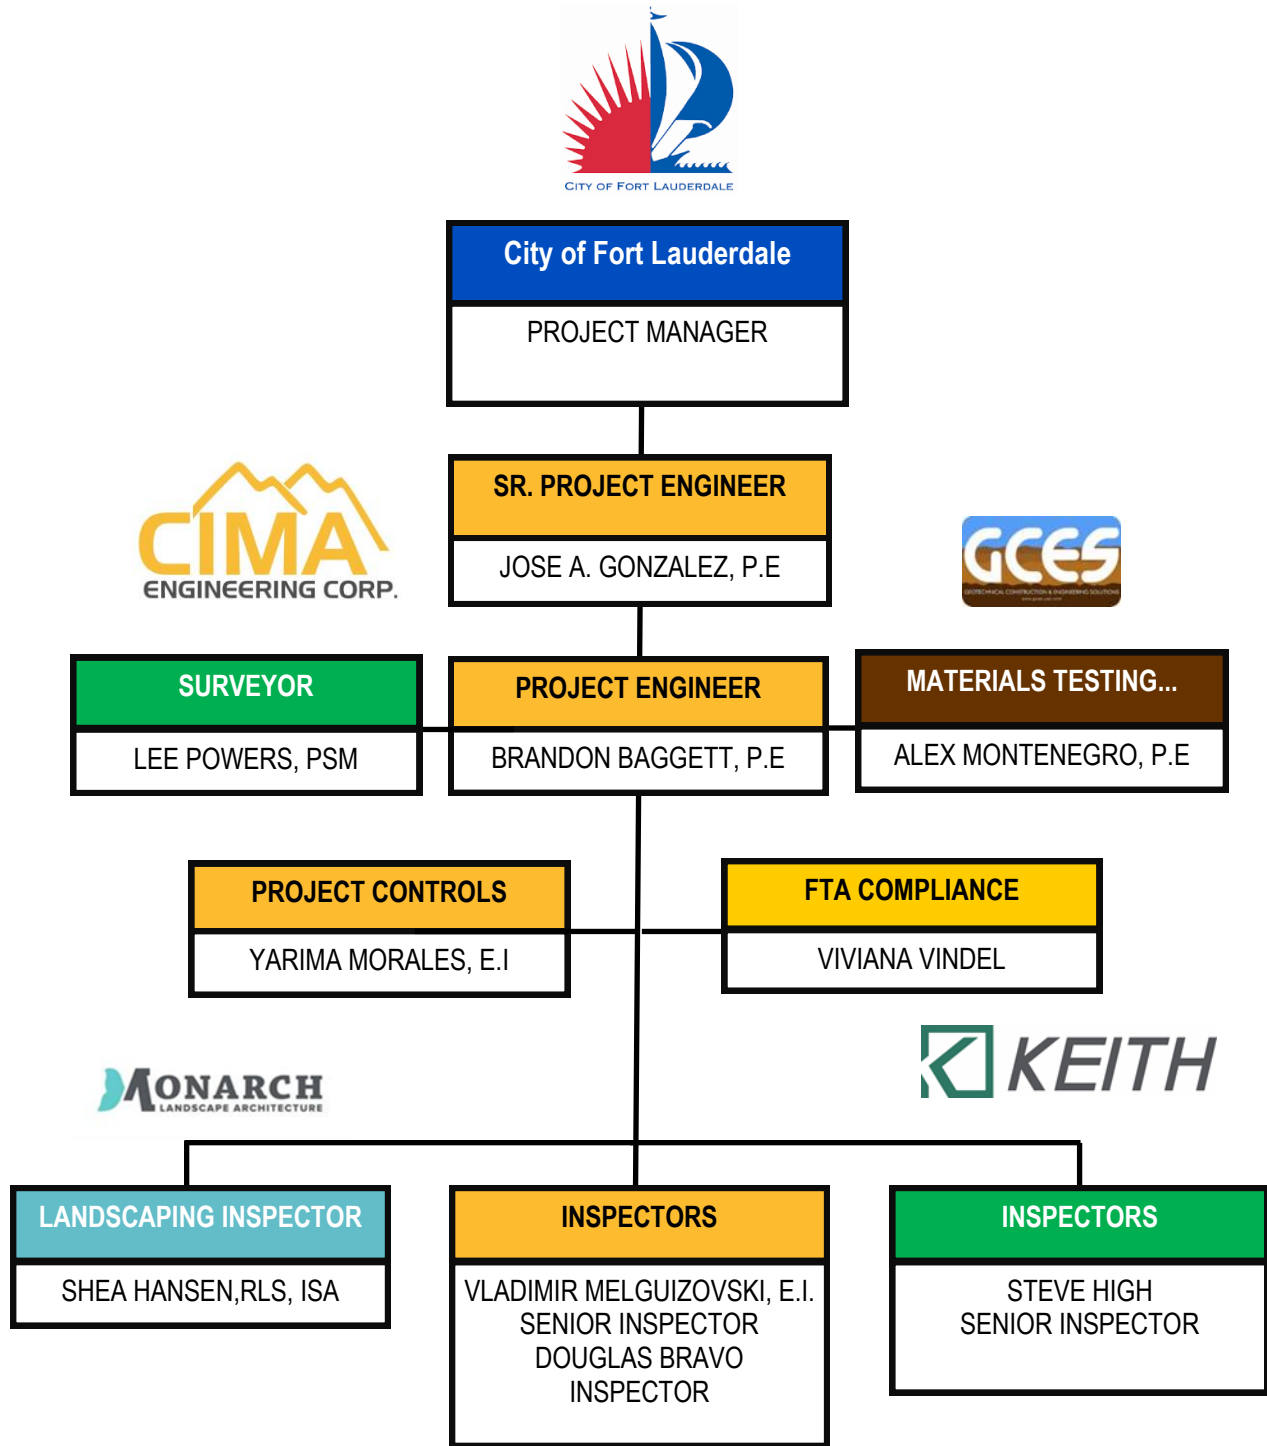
CITY OF FORT LAUDERDALE

City of Fort Lauderdale

PROJECT MANAGER

SR. PROJECT ENGINEER

JOSE A. GONZALEZ, P.E

CIMA ENGINEERING CORP.

GCES

SURVEYOR

LEE POWERS, PSM

PROJECT ENGINEER

BRANDON BAGGETT, P.E

MATERIALS TESTING...

ALEX MONTENEGRO, P.E

PROJECT CONTROLS

YARIMA MORALES, E.I

FTA COMPLIANCE

VIVIANA VINDEL

MONARCH LANDSCAPE ARCHITECTURE

KEITH

LANDSCAPING INSPECTOR

SHEA HANSEN,RLS, ISA

INSPECTORS

VLADIMIR MELGUIZOVSKI, E.I.
SENIOR INSPECTOR
DOUGLAS BRAVO
INSPECTOR

INSPECTORS

STEVE HIGH
SENIOR INSPECTOR